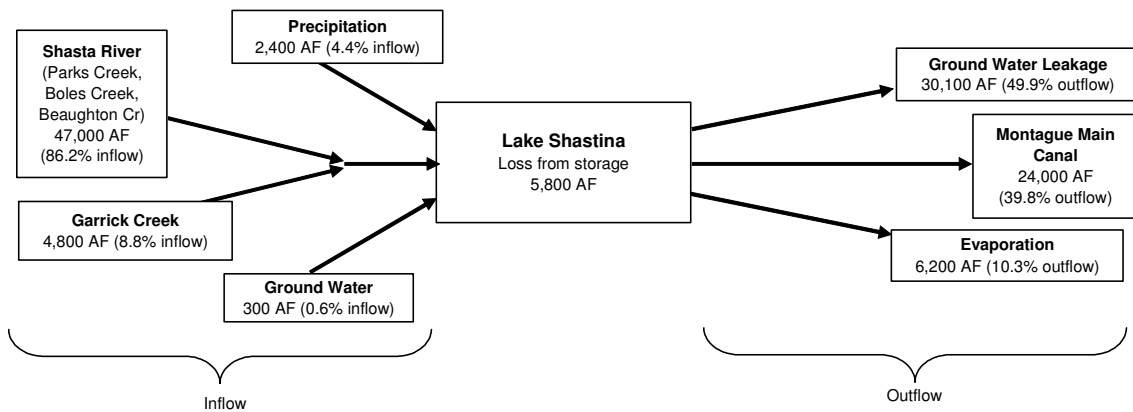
Precipitation
2,400 AF (4.4% inflow)

Shasta River
(Parks Creek, Boles Creek, Beaughton Cr)
47,000 AF
(86.2% inflow)

Garrick Creek
4,800 AF (8.8% inflow)

Ground Water
300 AF (0.6% inflow)

Lake Shastina
Loss from storage
5,800 AF

Ground Water Leakage
30,100 AF (49.9% outflow)

Montague Main Canal
24,000 AF
(39.8% outflow)

Evaporation
6,200 AF (10.3% outflow)

Inflow

Outflow